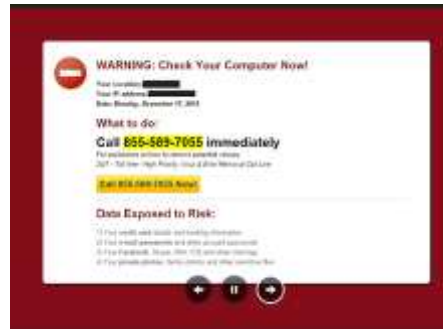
WARNING: Check Your Computer Now!

Your Location: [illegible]
Your IP address: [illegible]
Date: Monday, November 17, 2015

What to do:

Call 855-589-7055 immediately

For assistance on how to remove potential viruses.
24/7 - Toll free - High Priority - Hour & Wait Minimum Call Line

Call 855-589-7055 Now!

Data Exposed to Risk:

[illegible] Your credit card details and banking information
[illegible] Your e-mail passwords and other account passwords
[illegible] Your Facebook, Skype, AIM, ICQ and other chat logs
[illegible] Your private photos, family photos and other sensitive files